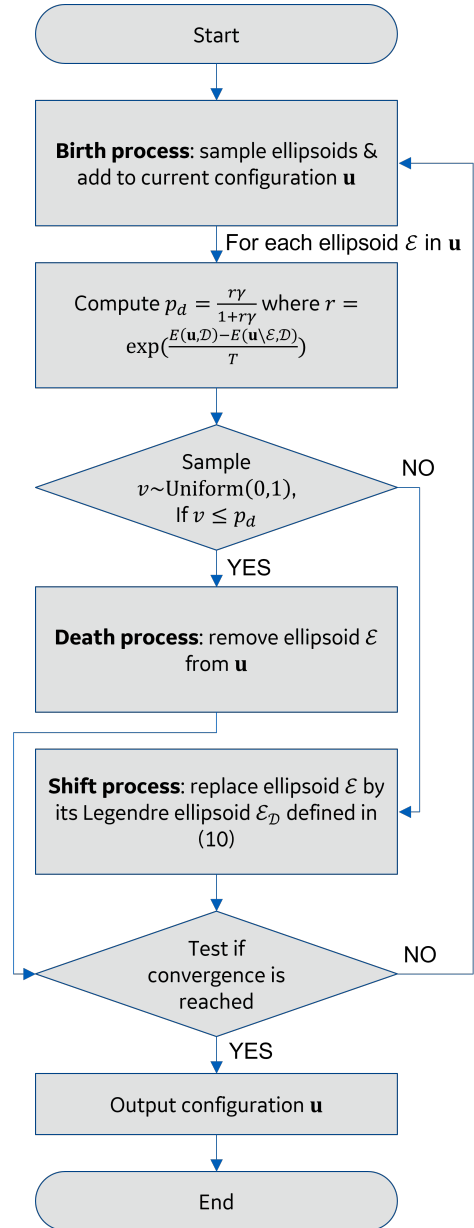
Start

**Birth process**: sample ellipsoids & add to current configuration $\mathbf{u}$

For each ellipsoid $\mathcal{E}$ in $\mathbf{u}$

Compute $p_d = \frac{r\gamma}{1+r\gamma}$ where $r = \exp(\frac{E(\mathbf{u},\mathcal{D}) - E(\mathbf{u}\setminus\mathcal{E},\mathcal{D})}{T})$

Sample $v \sim \text{Uniform}(0,1)$, If $v \leq p_d$

NO

YES

**Death process**: remove ellipsoid $\mathcal{E}$ from $\mathbf{u}$

**Shift process**: replace ellipsoid $\mathcal{E}$ by its Legendre ellipsoid $\mathcal{E}_\mathcal{D}$ defined in (10)

Test if convergence is reached

NO

YES

Output configuration $\mathbf{u}$

End